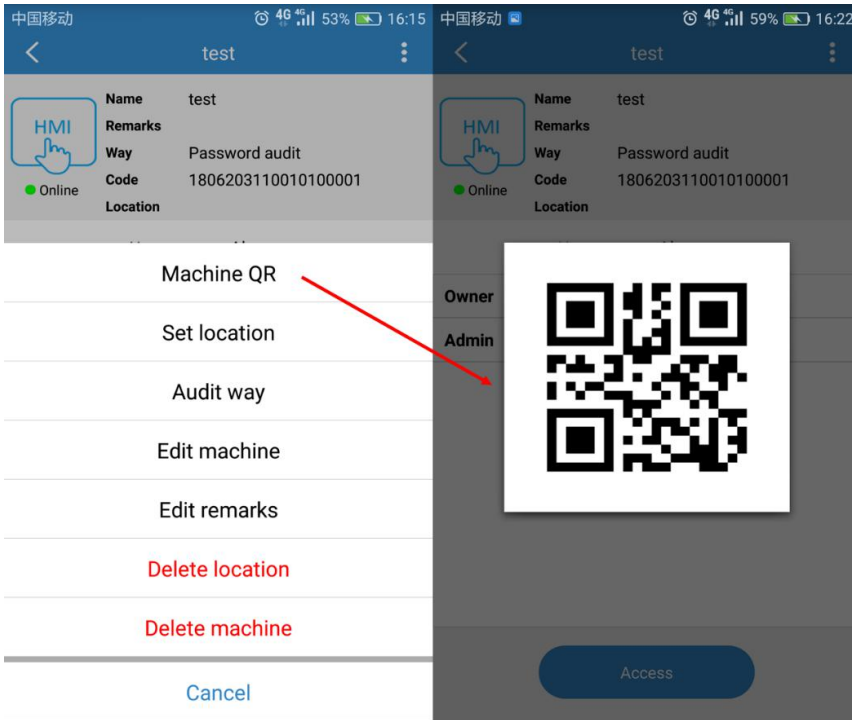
中国移动 4G 53% 16:15

test

HMI

Online

Name test
Remarks
Way Password audit
Code 1806203110010100001
Location

Machine QR

Set location

Audit way

Edit machine

Edit remarks

Delete location

Delete machine

Cancel

中国移动 4G 59% 16:22

test

HMI

Online

Name test
Remarks
Way Password audit
Code 1806203110010100001
Location

Owner

Admin

Access